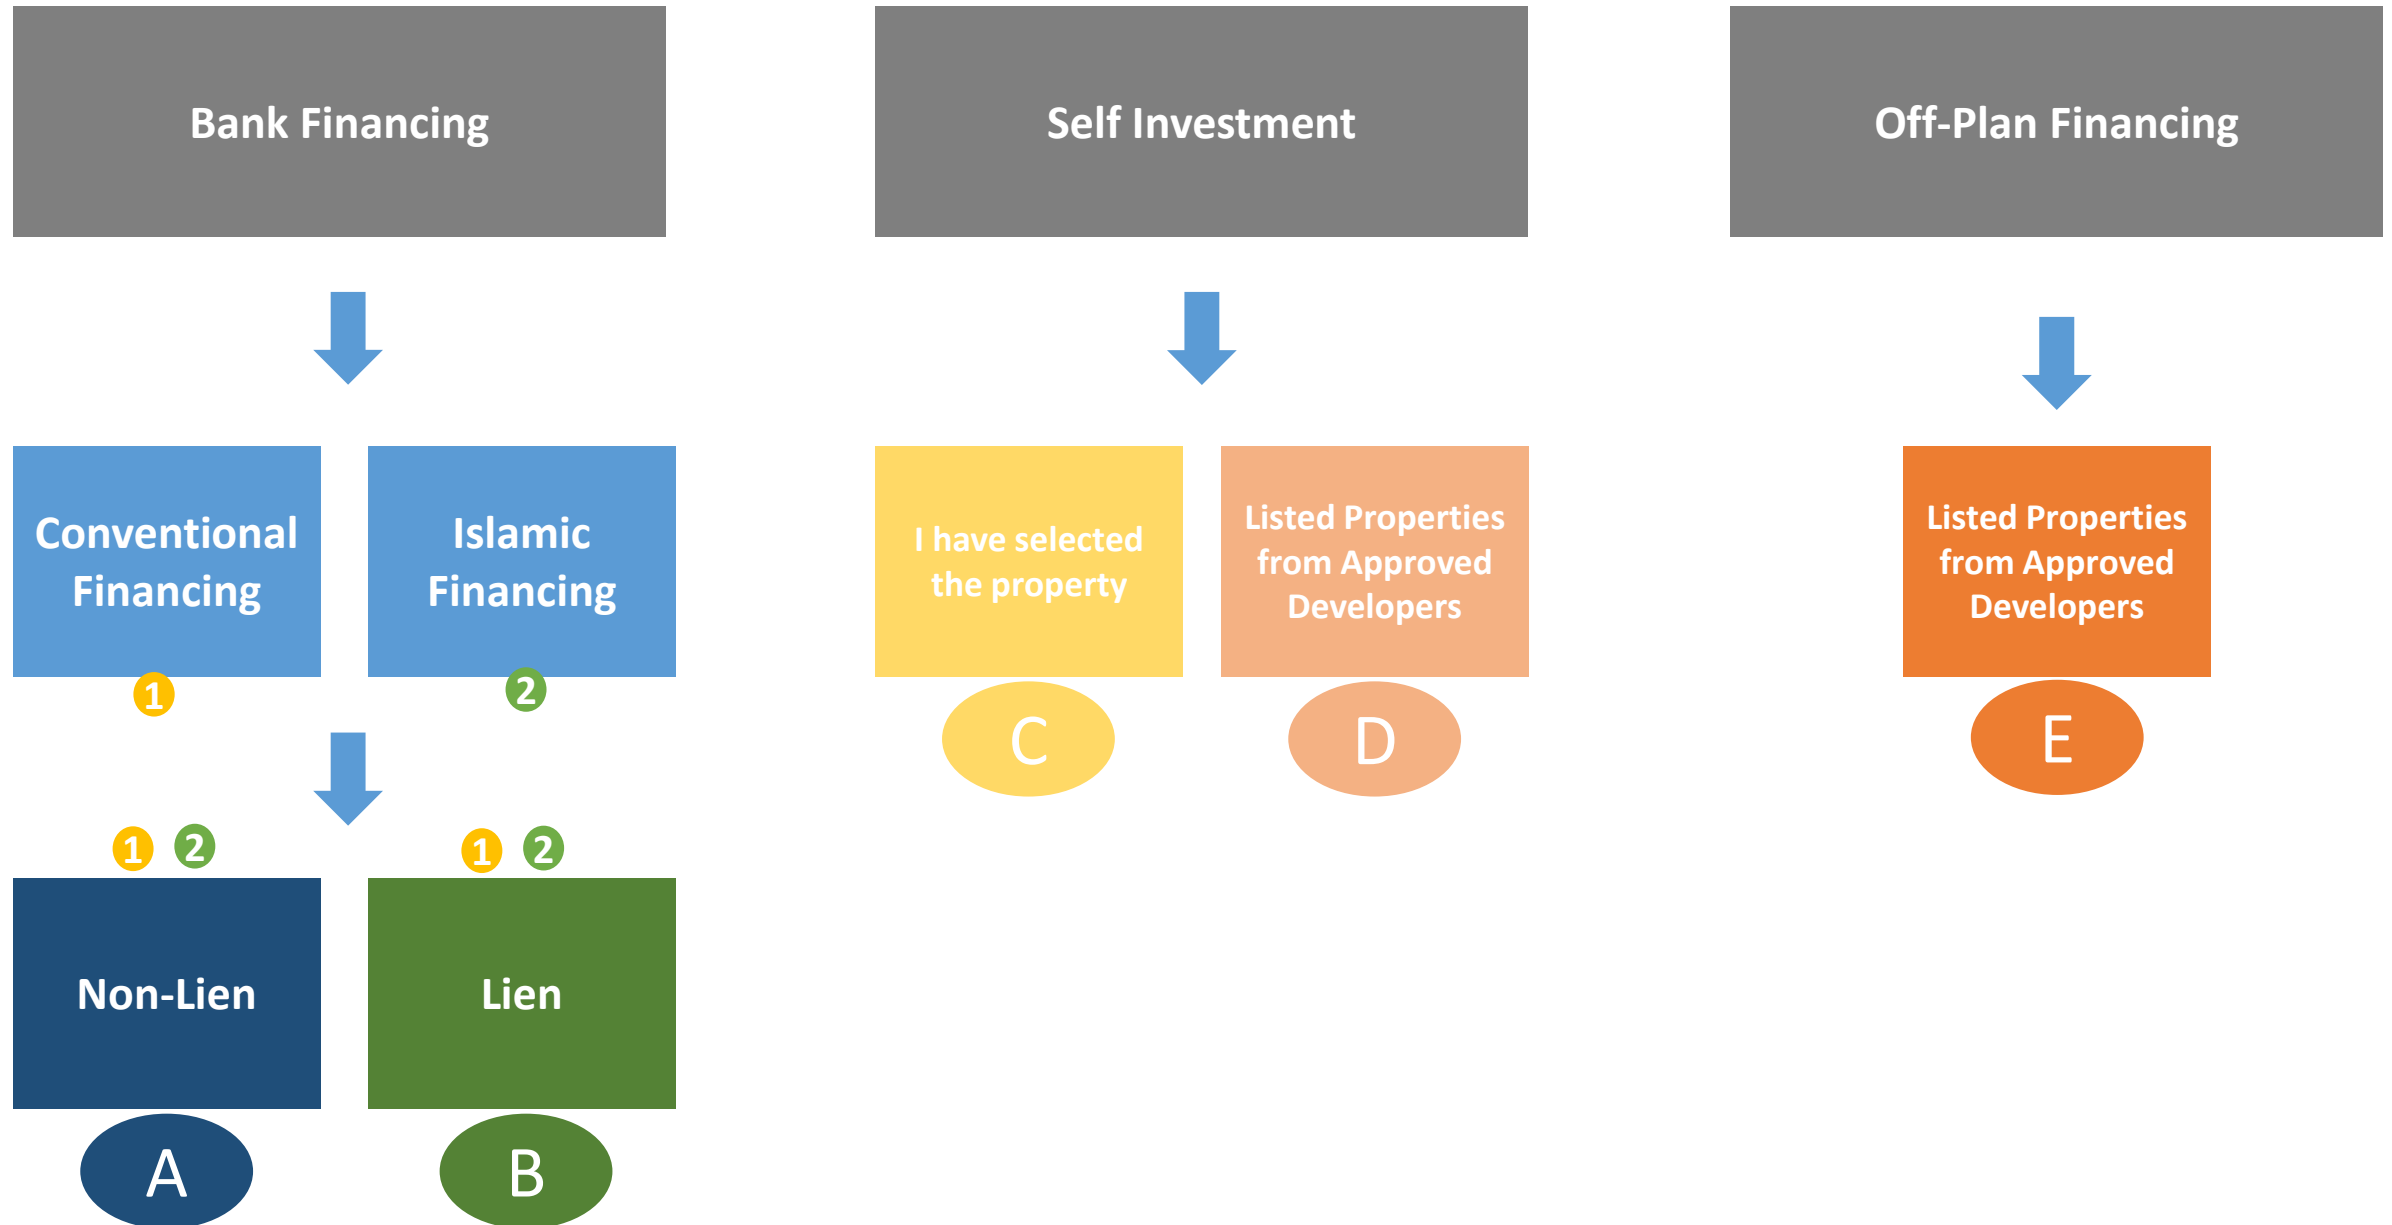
Bank Financing

Conventional Financing

1

Islamic Financing

2

1 2

Non-Lien

A

1 2

Lien

B

Self Investment

I have selected the property

C

Listed Properties from Approved Developers

D

Off-Plan Financing

Listed Properties from Approved Developers

E